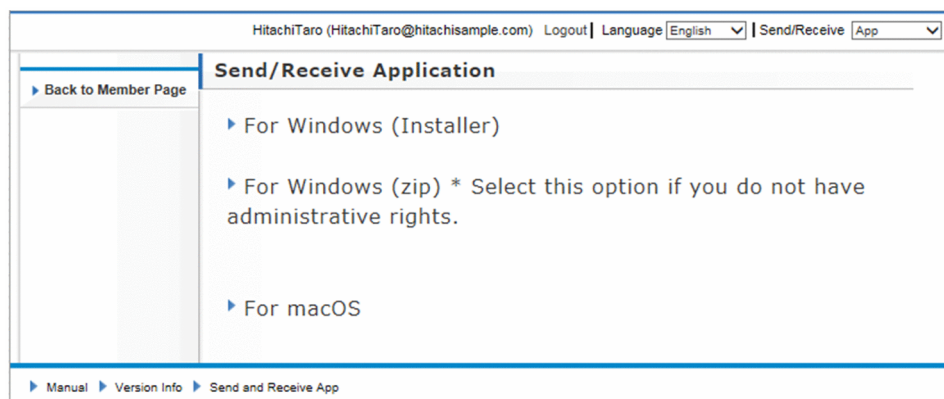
HitachiTaro (HitachiTaro@hitachisample.com) Logout | Language English | Send/Receive App

Back to Member Page

Send/Receive Application

For Windows (Installer)

For Windows (zip) * Select this option if you do not have administrative rights.

For macOS

Manual Version Info Send and Receive App